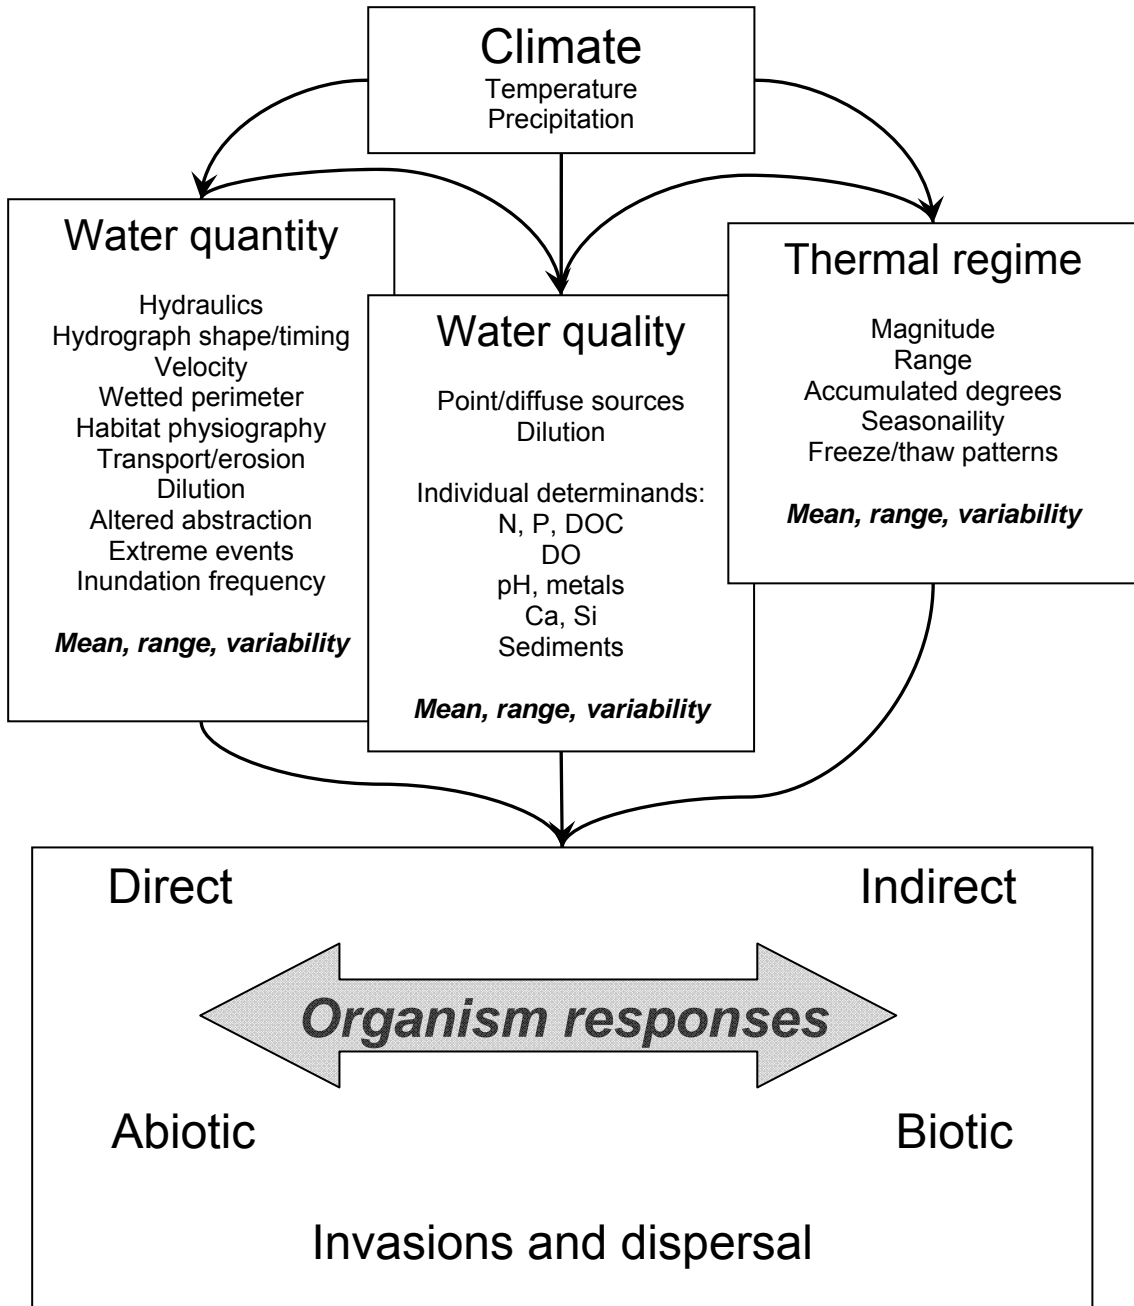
Climate
Temperature
Precipitation

Water quantity

Hydraulics
Hydrograph shape/timing
Velocity
Wetted perimeter
Habitat physiography
Transport/erosion
Dilution
Altered abstraction
Extreme events
Inundation frequency

***Mean, range, variability***

Water quality

Point/diffuse sources
Dilution

Individual determinands:
N, P, DOC
DO
pH, metals
Ca, Si
Sediments

***Mean, range, variability***

Thermal regime

Magnitude
Range
Accumulated degrees
Seasonaility
Freeze/thaw patterns

***Mean, range, variability***

Direct

Indirect

***Organism responses***

Abiotic

Biotic

Invasions and dispersal